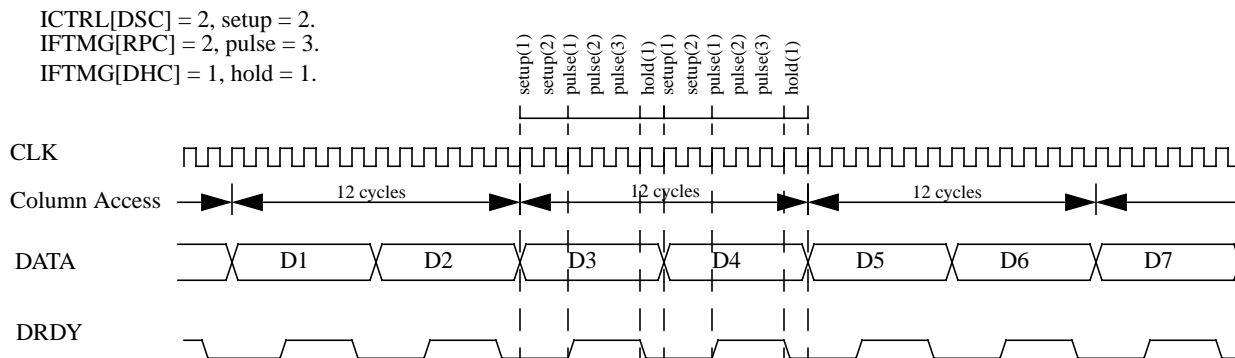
ICTRL[DSC] = 2, setup = 2.
IFTMG[RPC] = 2, pulse = 3.
IFTMG[DHC] = 1, hold = 1.

setup(1) setup(2) pulse(1) pulse(2) pulse(3) hold(1) setup(1) setup(2) pulse(1) pulse(2) pulse(3) hold(1)

CLK

Column Access

12 cycles

12 cycles

12 cycles

DATA

D1

D2

D3

D4

D5

D6

D7

DRDY